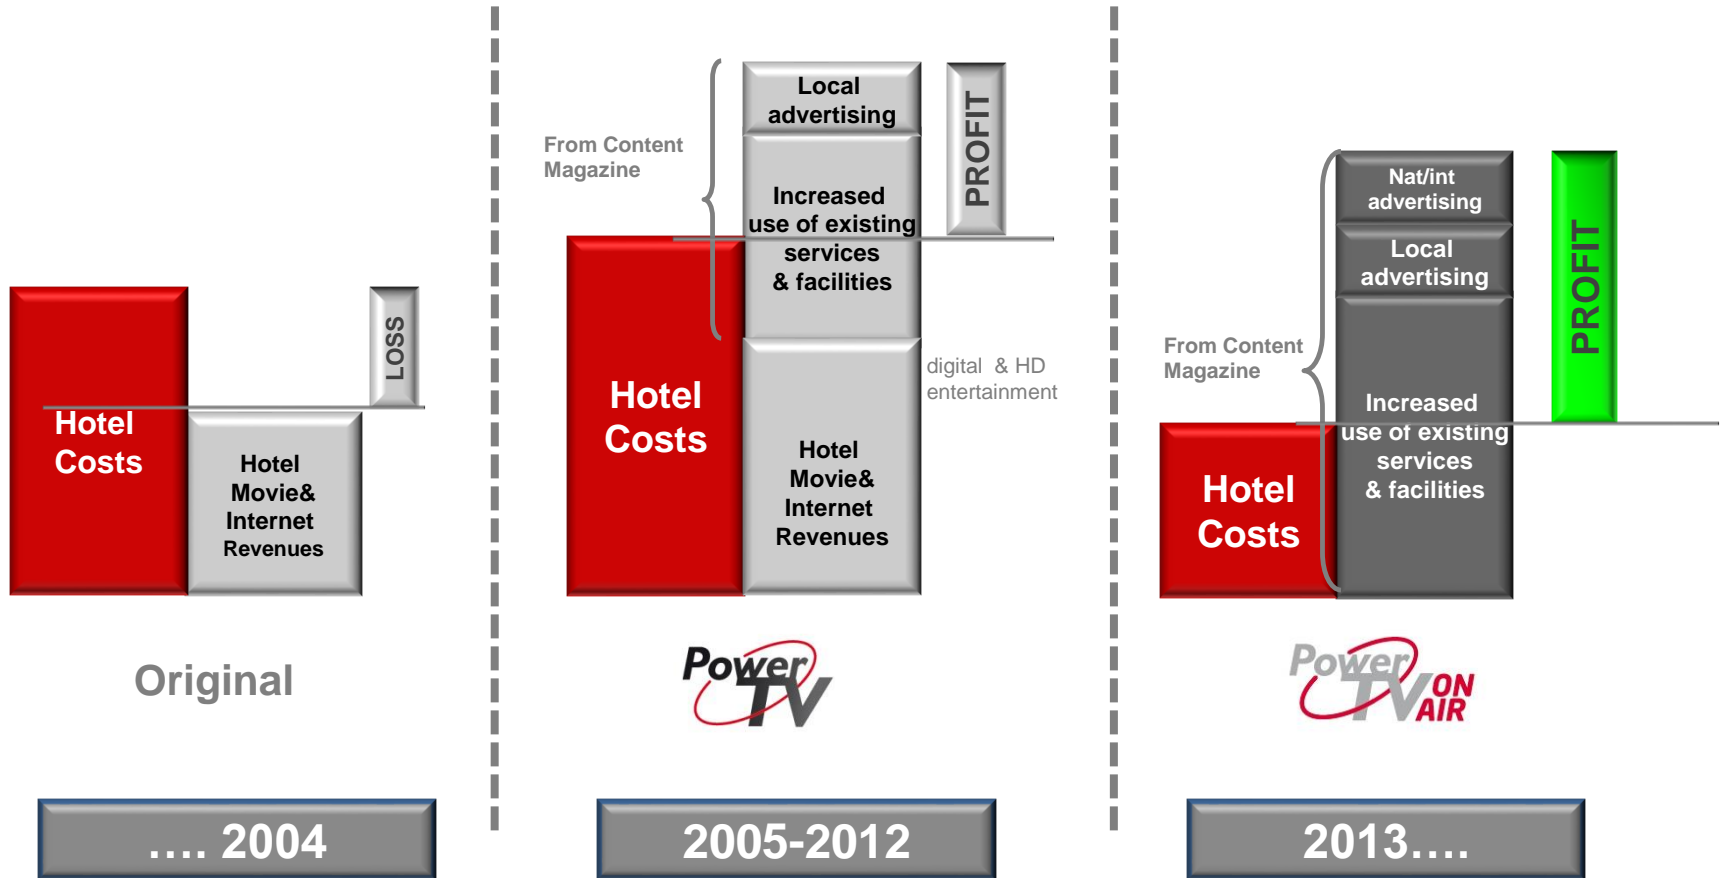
Hotel Costs

Hotel Movie& Internet Revenues

LOSS

Original

…. 2004

From Content Magazine

Local advertising

Increased use of existing services & facilities

PROFIT

Hotel Costs

Hotel Movie& Internet Revenues

digital & HD entertainment

Power TV

2005-2012

Nat/int advertising

Local advertising

PROFIT

From Content Magazine

Increased use of existing services & facilities

Hotel Costs

Power TV ON AIR

2013….